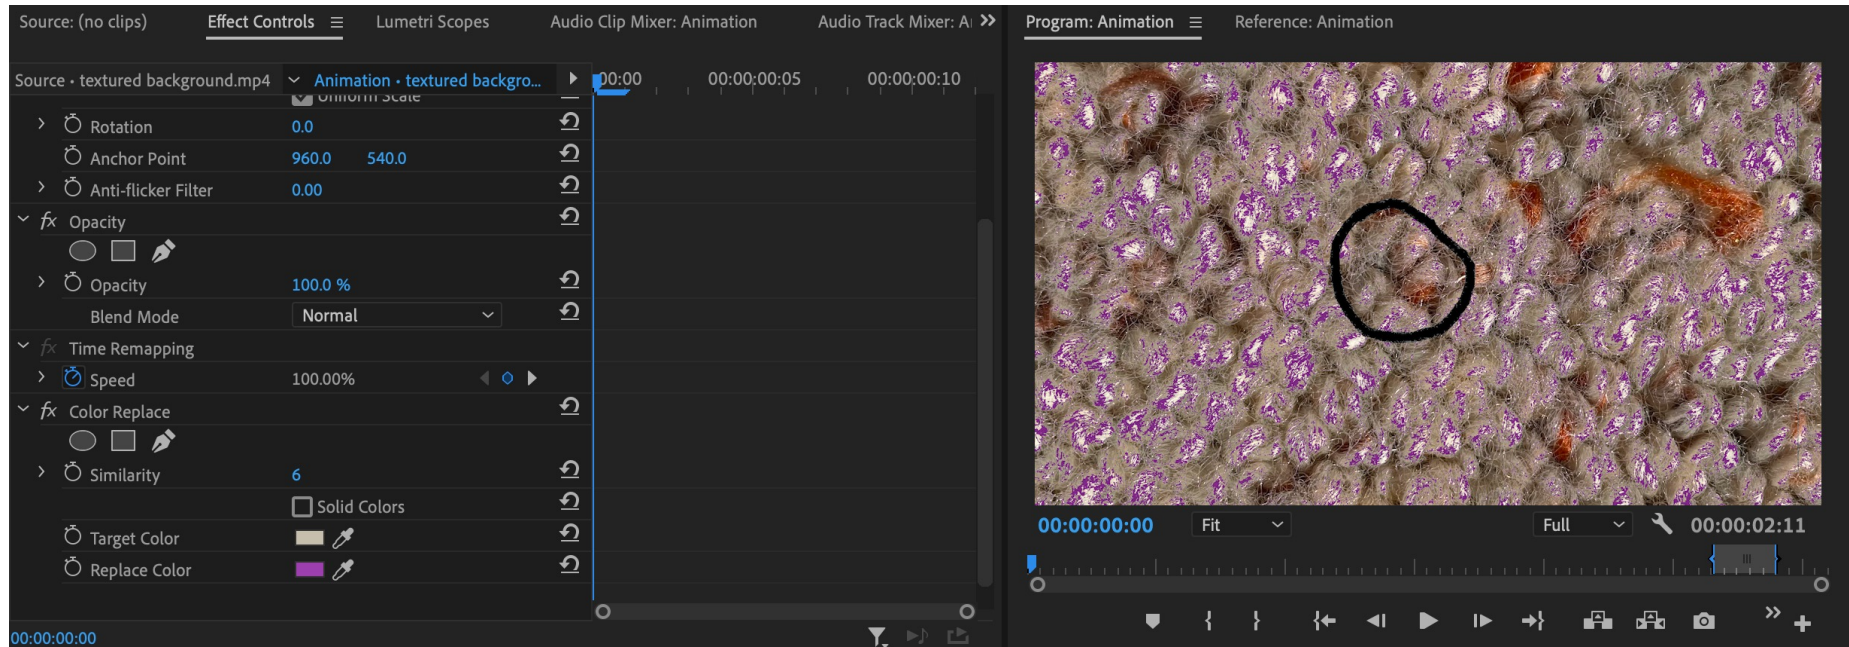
Source: (no clips) Effect Controls ≡ Lumetri Scopes Audio Clip Mixer: Animation Audio Track Mixer: A »

Program: Animation ≡ Reference: Animation

Source · textured background.mp4 Animation · textured backgro... 00:00 00:00:00:05 00:00:00:10

Uniform Scale

Rotation 0.0

Anchor Point 960.0 540.0

Anti-flicker Filter 0.00

fx Opacity

Opacity 100.0 %

Blend Mode Normal

fx Time Remapping

Speed 100.00%

fx Color Replace

Similarity 6

Solid Colors

Target Color

Replace Color

00:00:00:00

00:00:00:00 Fit Full 00:00:02:11